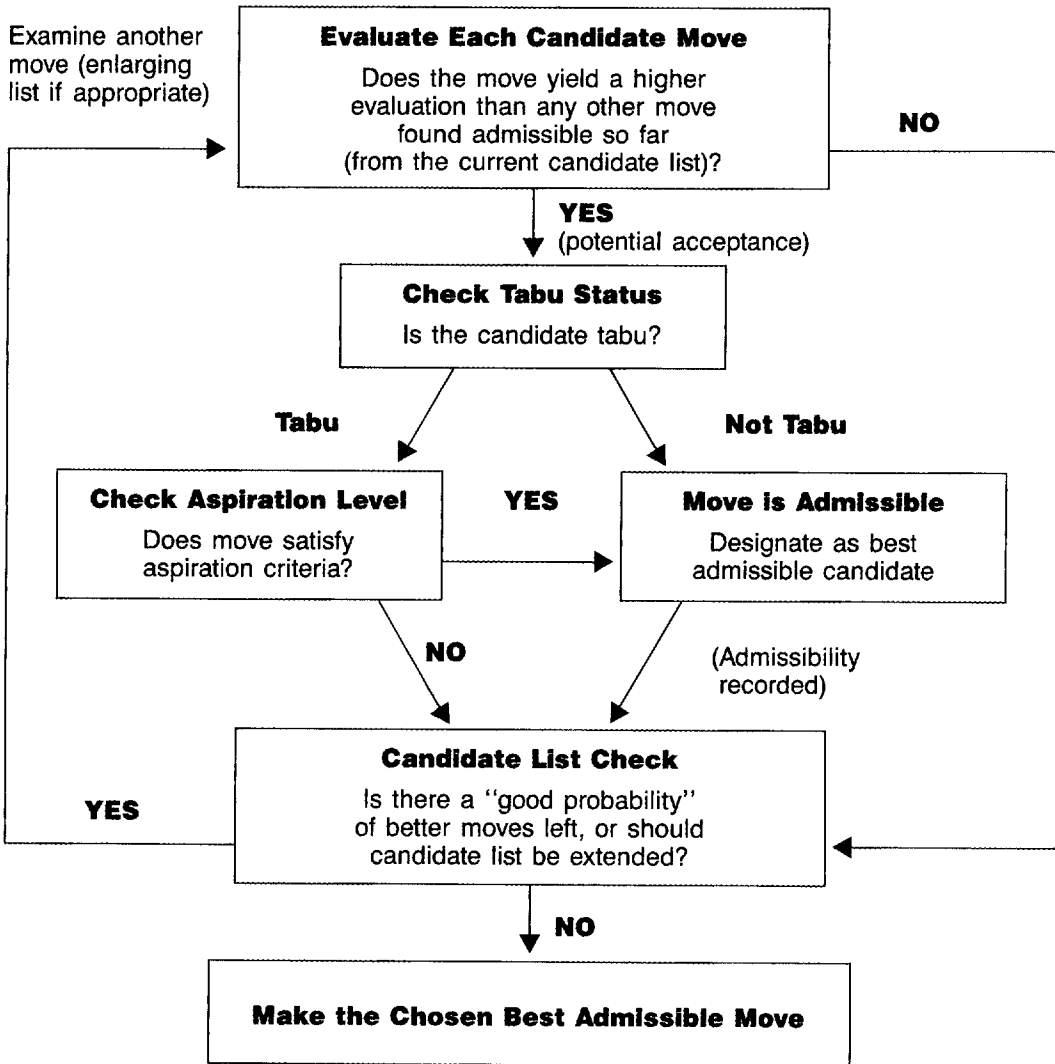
Examine another move (enlarging list if appropriate)

**Evaluate Each Candidate Move**
Does the move yield a higher evaluation than any other move found admissible so far (from the current candidate list)?

NO

YES
(potential acceptance)

**Check Tabu Status**
Is the candidate tabu?

Tabu

Not Tabu

**Check Aspiration Level**
Does move satisfy aspiration criteria?

YES

**Move is Admissible**
Designate as best admissible candidate

NO

(Admissibility recorded)

**Candidate List Check**
Is there a "good probability" of better moves left, or should candidate list be extended?

YES

NO

**Make the Chosen Best Admissible Move**